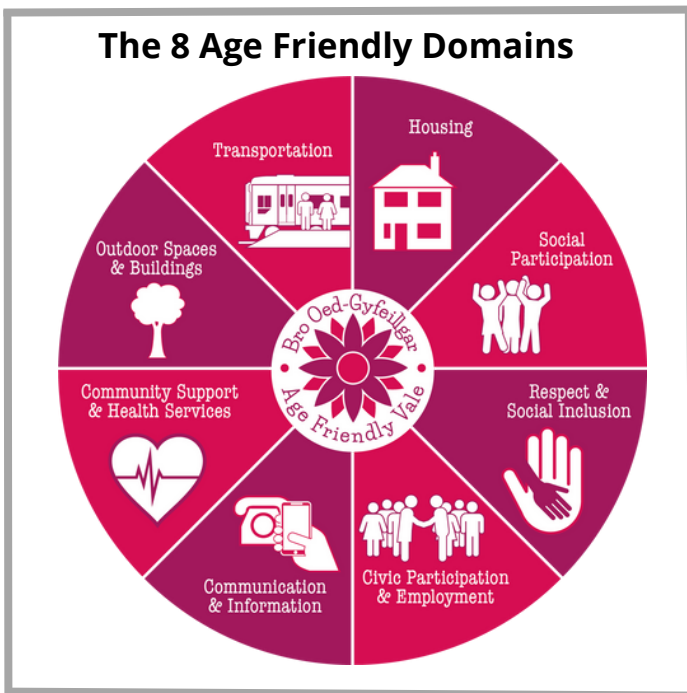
The 8 Age Friendly Domains

Transportation

Housing

Outdoor Spaces & Buildings

Social Participation

Bro Oed-Gyfeillgar

Age Friendly Vale

Community Support & Health Services

Respect & Social Inclusion

Communication & Information

Civic Participation & Employment